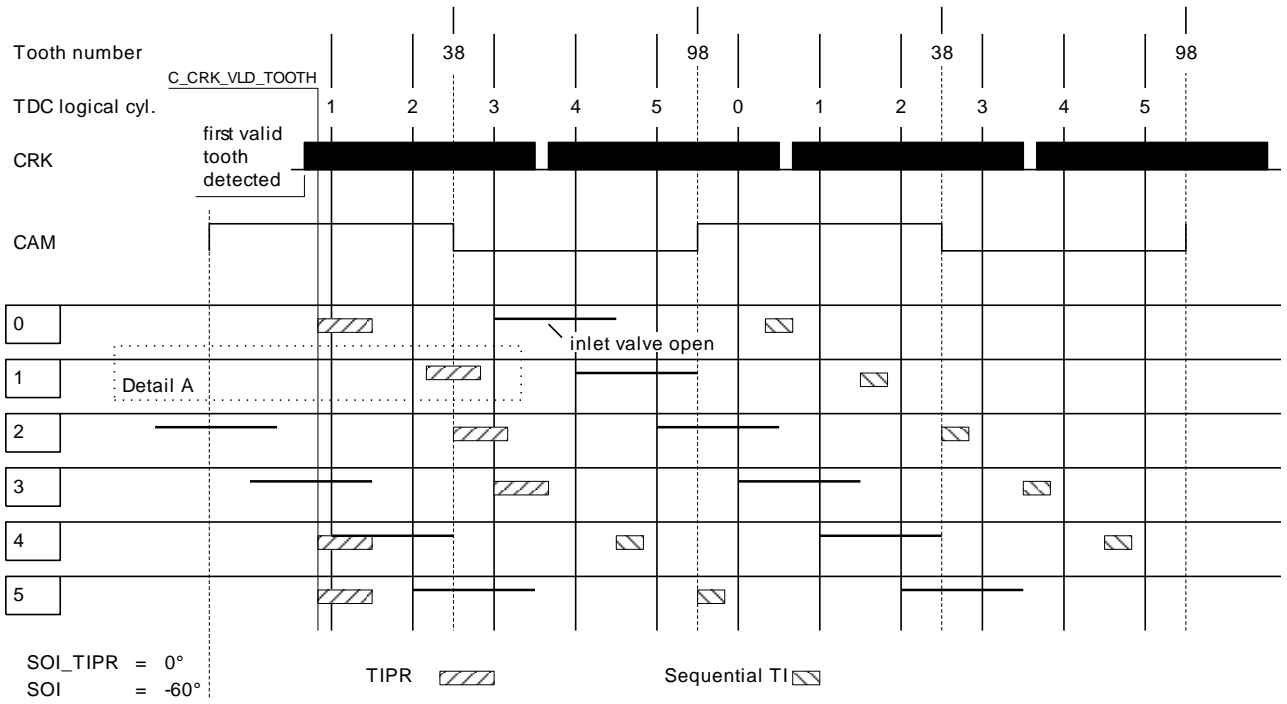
Tooth number 38 98 38 98

C_CRK_VLD_TOOTH

TDC logical cyl. 1 2 3 4 5 0 1 2 3 4 5

first valid tooth detected

CRK

CAM

0

inlet valve open

1

Detail A

2

3

4

5

SOI_TIPR = 0°
SOI = -60°

TIPR

Sequential TI